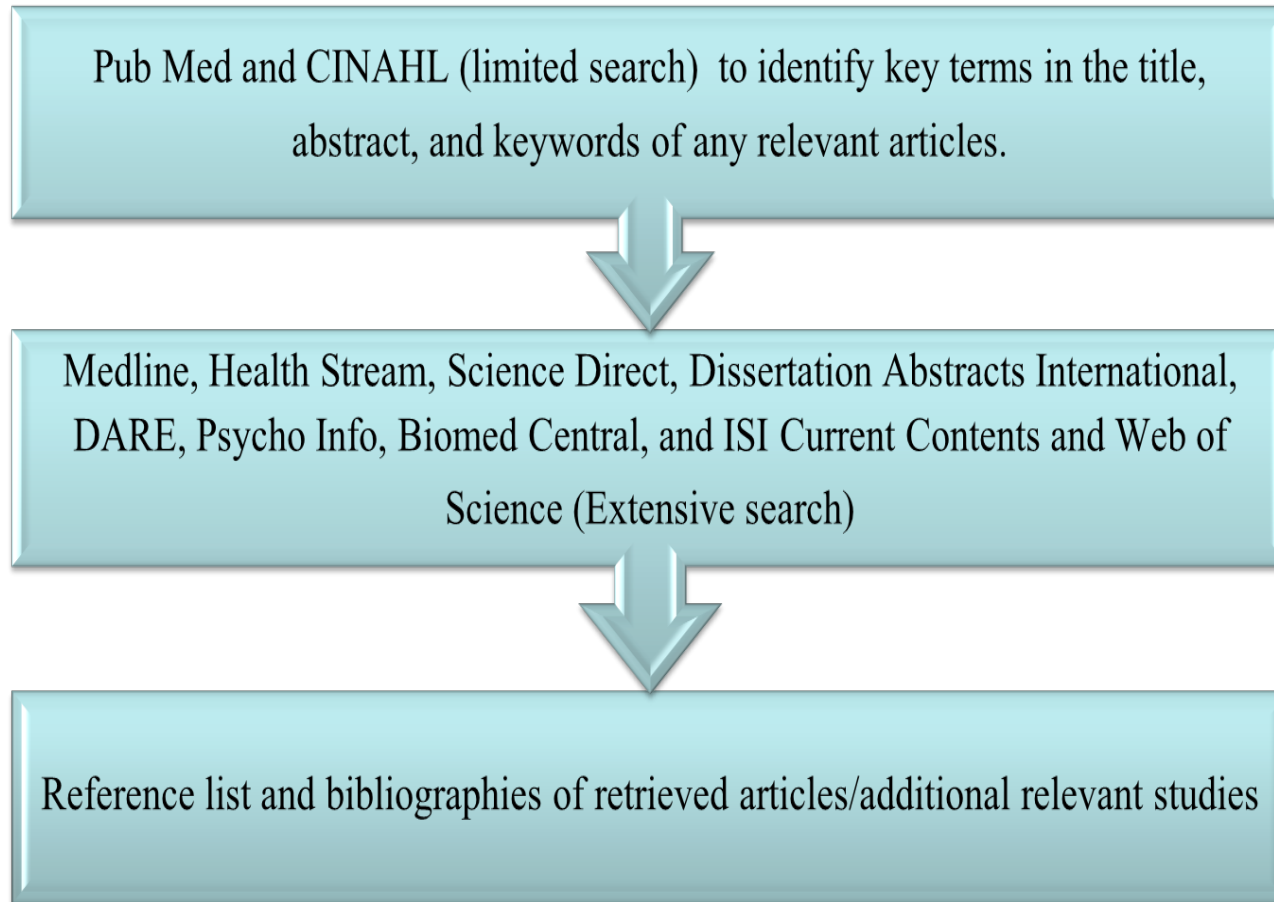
Pub Med and CINAHL (limited search) to identify key terms in the title, abstract, and keywords of any relevant articles.

Medline, Health Stream, Science Direct, Dissertation Abstracts International, DARE, Psycho Info, Biomed Central, and ISI Current Contents and Web of Science (Extensive search)

Reference list and bibliographies of retrieved articles/additional relevant studies